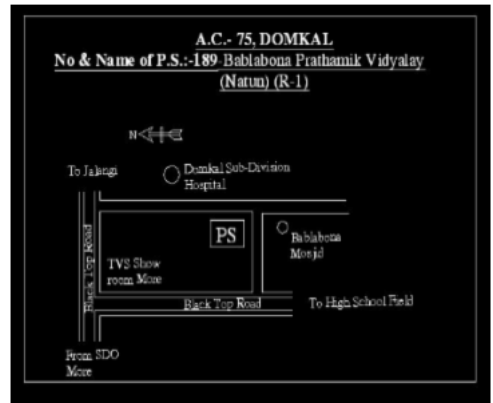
A.C.- 75, DOMKAL
No & Name of P.S.:-189-Bablabona Prathamik Vidyalay (Natun) (R-1)

N

To Jalangi

Domkal Sub-Division Hospital

PS

Bablabona Mosjid

Black Top Road

TVS Show room More

Black Top Road

To High School Field

From SDO More